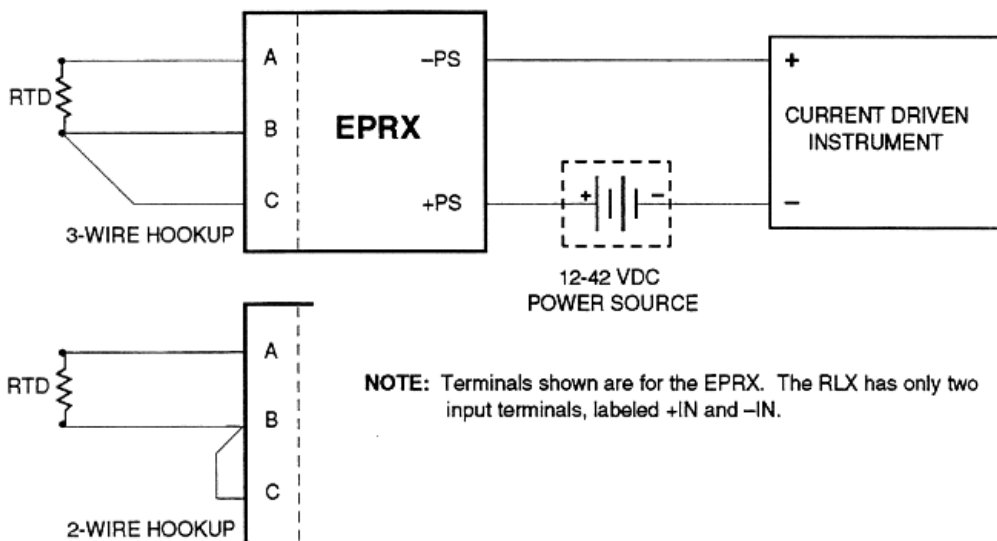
RTD

A

B

C

3-WIRE HOOKUP

EPRX

–PS

+PS

+

–

12-42 VDC
POWER SOURCE

+

CURRENT DRIVEN
INSTRUMENT

–

RTD

A

B

C

2-WIRE HOOKUP

NOTE: Terminals shown are for the EPRX. The RLX has only two input terminals, labeled +IN and –IN.